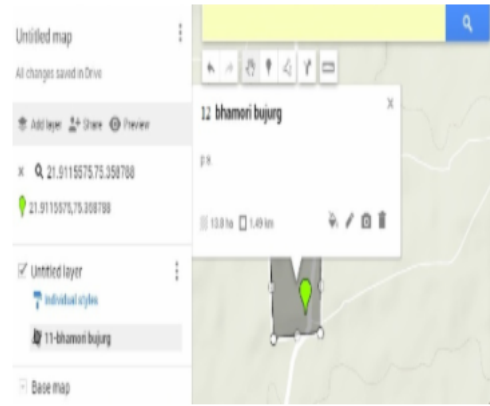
Untitled map

All changes saved in Drive

Add layer Share Preview

× 21.9115575,75.358788

21.9115575,75.358788

Untitled layer

Individual styles

11-bhamori bujurg

Base map

12 bhamori bujurg

p.k

13.8 ha 1.49 km